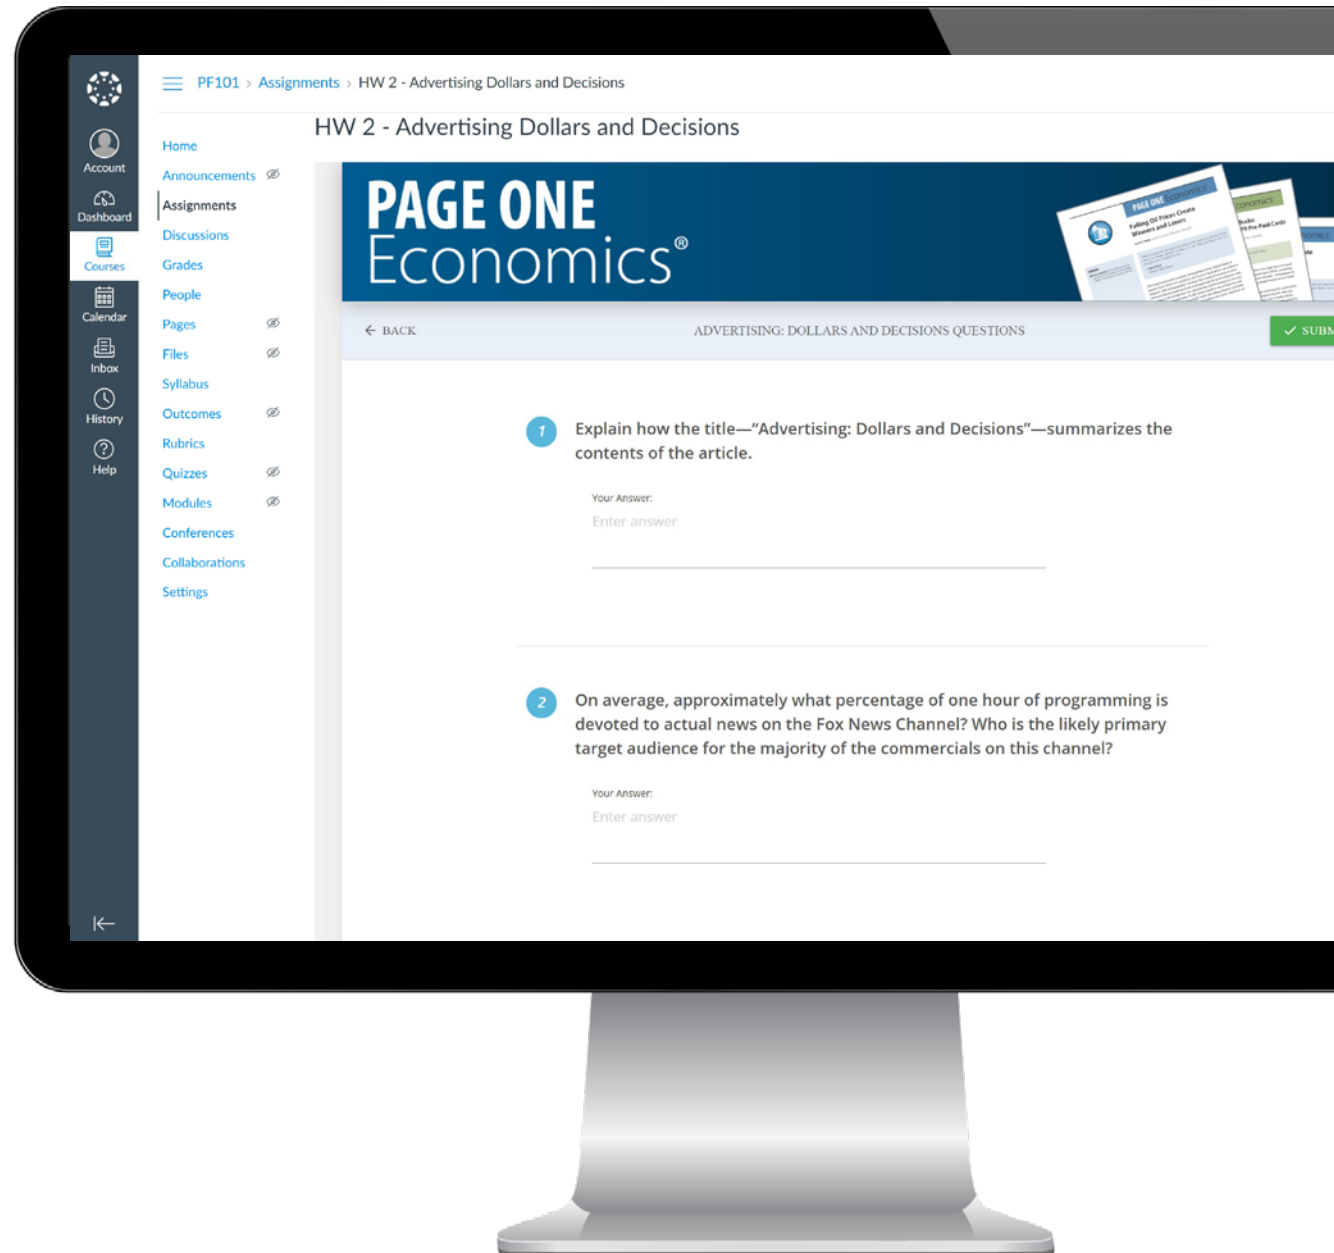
Account
Dashboard
Courses
Calendar
Inbox
History
Help

PF101 > Assignments > HW 2 - Advertising Dollars and Decisions

Home
Announcements
Assignments
Discussions
Grades
People
Pages
Files
Syllabus
Outcomes
Rubrics
Quizzes
Modules
Conferences
Collaborations
Settings

HW 2 - Advertising Dollars and Decisions

PAGE ONE
Economics®

PAGE ONE Economics
Falling Oil Prices Create Winners and Losers

← BACK

ADVERTISING: DOLLARS AND DECISIONS QUESTIONS

✓ SUBM

1 Explain how the title—"Advertising: Dollars and Decisions"—summarizes the contents of the article.

Your Answer:
Enter answer

2 On average, approximately what percentage of one hour of programming is devoted to actual news on the Fox News Channel? Who is the likely primary target audience for the majority of the commercials on this channel?

Your Answer:
Enter answer